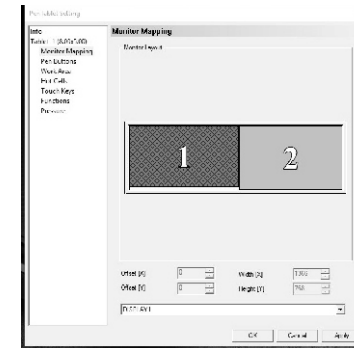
PenableSetting

Info
Tablet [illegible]
Monitor Mapping
Pen Buttons
Work Area
Pen Calib.
Touch Keys
Functions
Pressure

Monitor Mapping
Monitor Layout

1
2

Offset [X] 0
Offset [Y] 0
Width [X] 1366
Height [Y] 768

DISPLAY1

OK Cancel Apply